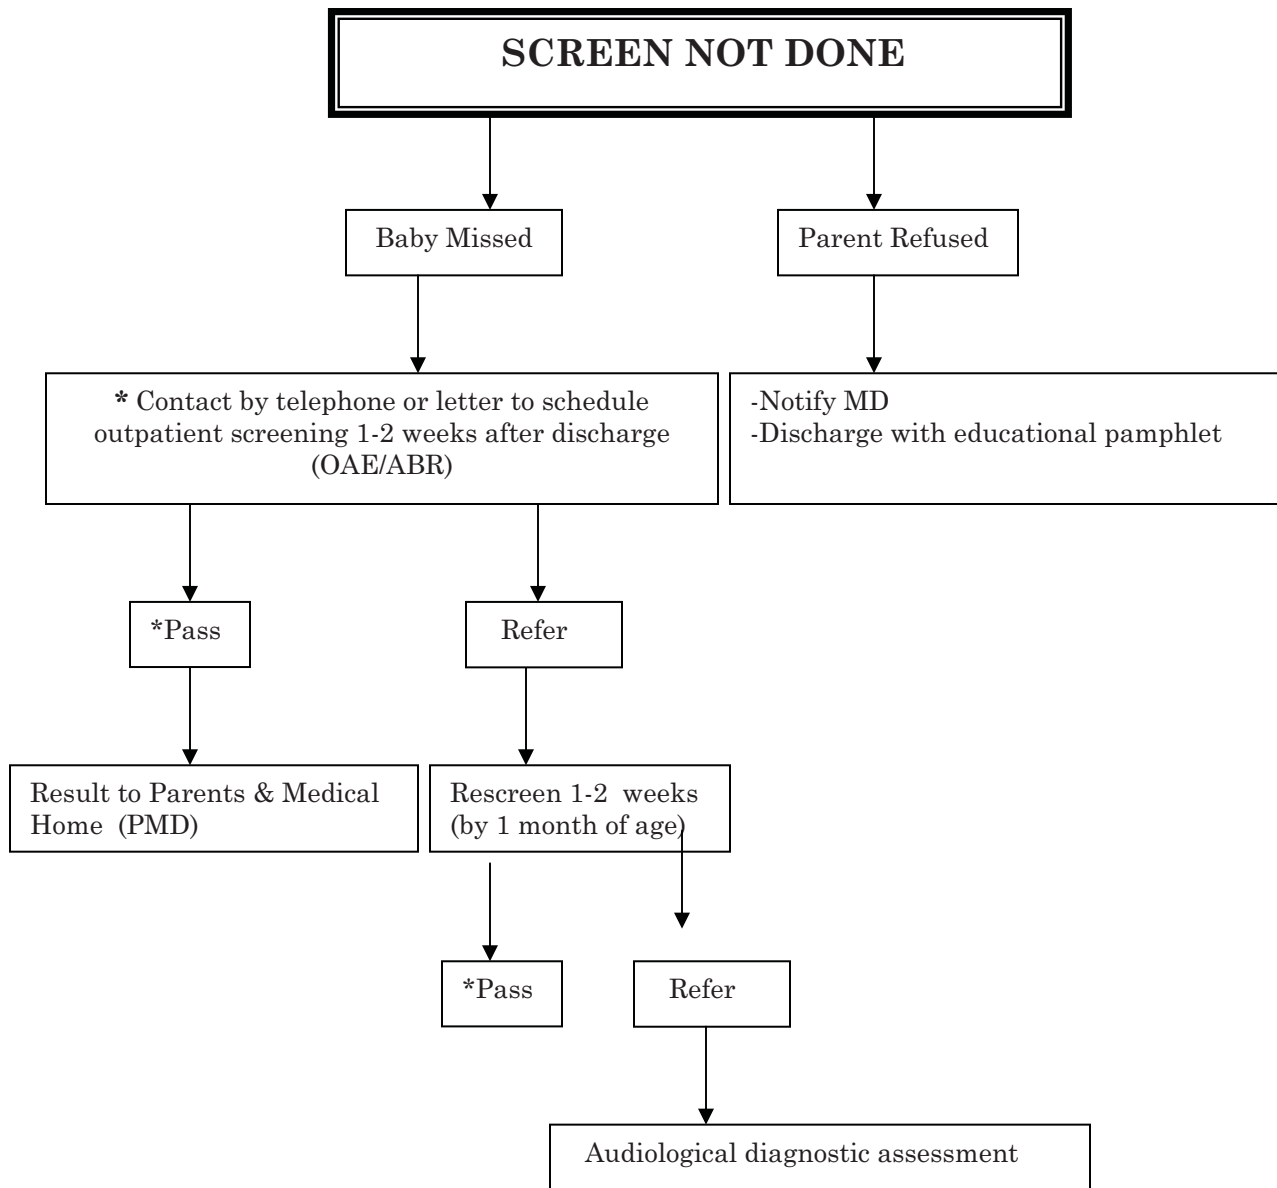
SCREEN NOT DONE

Baby Missed

Parent Refused

* Contact by telephone or letter to schedule outpatient screening 1-2 weeks after discharge (OAE/ABR)

-Notify MD
-Discharge with educational pamphlet

*Pass

Refer

Result to Parents & Medical Home (PMD)

Rescreen 1-2 weeks (by 1 month of age)

*Pass

Refer

Audiological diagnostic assessment